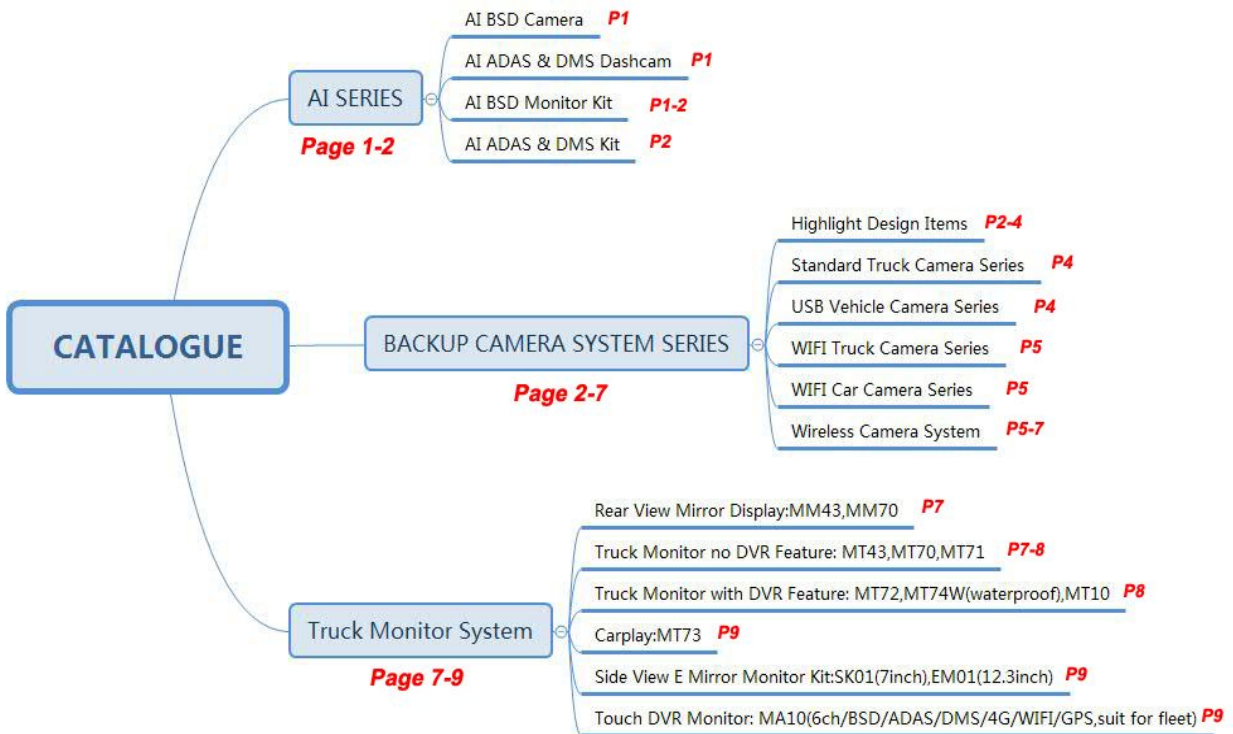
CATALOGUE

AI SERIES
Page 1-2

AI BSD Camera P1
AI ADAS & DMS Dashcam P1
AI BSD Monitor Kit P1-2
AI ADAS & DMS Kit P2

BACKUP CAMERA SYSTEM SERIES
Page 2-7

Highlight Design Items P2-4
Standard Truck Camera Series P4
USB Vehicle Camera Series P4
WIFI Truck Camera Series P5
WIFI Car Camera Series P5
Wireless Camera System P5-7

Truck Monitor System
Page 7-9

Rear View Mirror Display:MM43,MM70 P7
Truck Monitor no DVR Feature: MT43,MT70,MT71 P7-8
Truck Monitor with DVR Feature: MT72,MT74W(waterproof),MT10 P8
Carplay:MT73 P9
Side View E Mirror Monitor Kit:SK01(7inch),EM01(12.3inch) P9
Touch DVR Monitor: MA10(6ch/BSD/ADAS/DMS/4G/WIFI/GPS,suit for fleet) P9